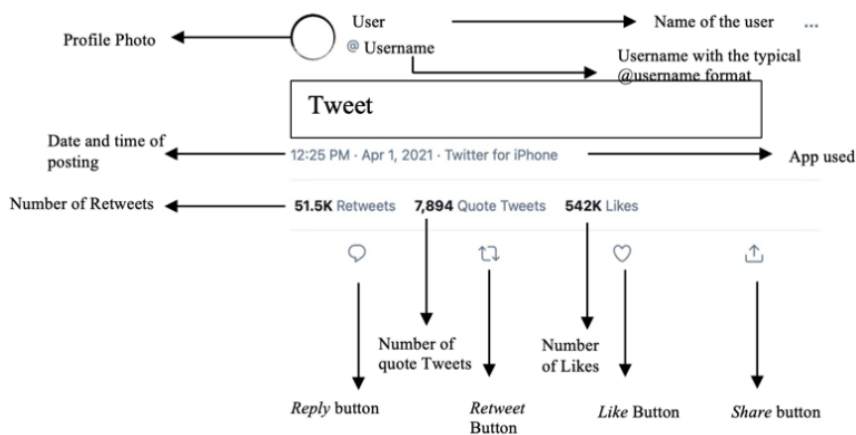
User

Name of the user

...

Profile Photo

@ Username

Username with the typical @username format

Tweet

Date and time of posting

12:25 PM · Apr 1, 2021 · Twitter for iPhone

App used

Number of Retweets

51.5K Retweets 7,894 Quote Tweets 542K Likes

Number of quote Tweets

Number of Likes

Reply button

Retweet Button

Like Button

Share button